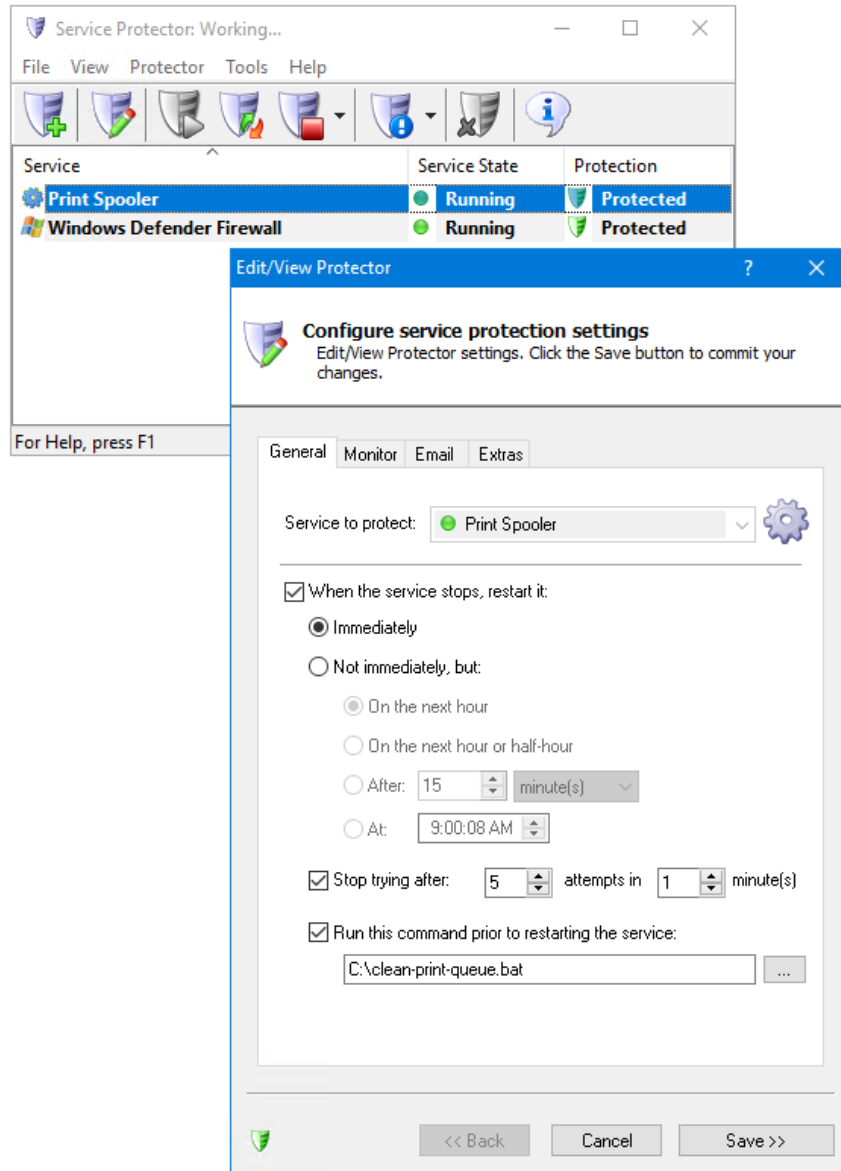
Service Protector: Working...

File View Protector Tools Help

| Service | Service State | Protection |
|---|---|---|
| Print Spooler | Running | Protected |
| Windows Defender Firewall | Running | Protected |

For Help, press F1

Edit/View Protector ? ✕

Configure service protection settings
Edit/View Protector settings. Click the Save button to commit your changes.

General Monitor Email Extras

Service to protect: Print Spooler

When the service stops, restart it:

Immediately

Not immediately, but:

On the next hour

On the next hour or half-hour

After: 15 minute(s)

At: 9:00:08 AM

Stop trying after: 5 attempts in 1 minute(s)

Run this command prior to restarting the service:

C:\clean-print-queue.bat ...

<< Back Cancel Save >>